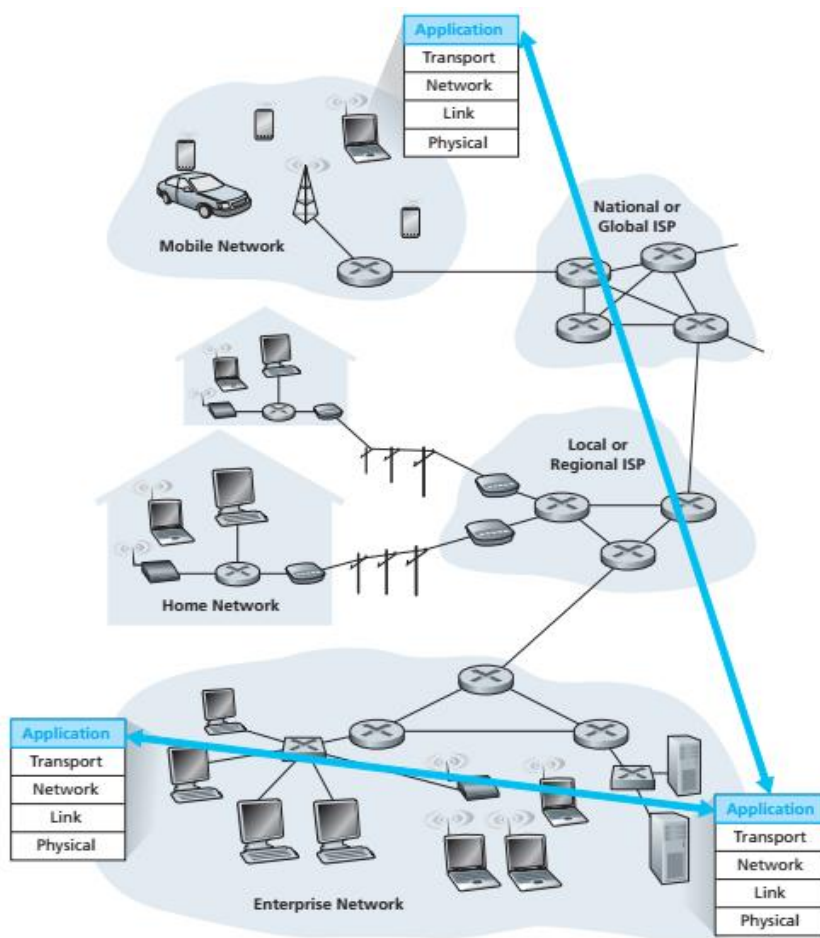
Application
Transport
Network
Link
Physical

Mobile Network

National or Global ISP

Local or Regional ISP

Home Network

Application
Transport
Network
Link
Physical

Application
Transport
Network
Link
Physical

Enterprise Network